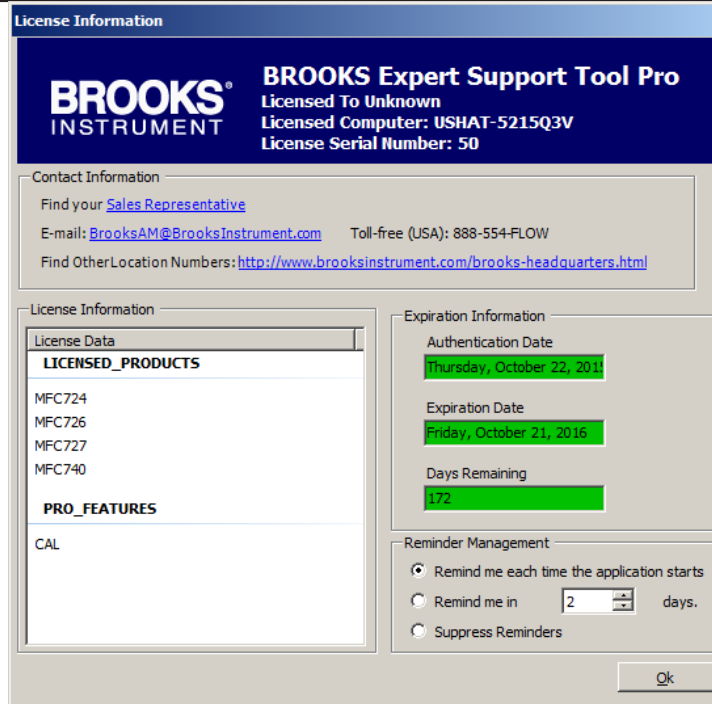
License Information

BROOKS® INSTRUMENT

BROOKS Expert Support Tool Pro
Licensed To Unknown
Licensed Computer: USHAT-5215Q3V
License Serial Number: 50

Contact Information
Find your Sales Representative
E-mail: BrooksAM@BrooksInstrument.com Toll-free (USA): 888-554-FLOW
Find OtherLocation Numbers: http://www.brooksinstrument.com/brooks-headquarters.html

License Information
License Data
LICENSED_PRODUCTS
MFC724
MFC726
MFC727
MFC740
PRO_FEATURES
CAL

Expiration Information
Authentication Date
Thursday, October 22, 201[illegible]
Expiration Date
Friday, October 21, 2016
Days Remaining
172

Reminder Management
Remind me each time the application starts
Remind me in 2 days.
Suppress Reminders

Ok